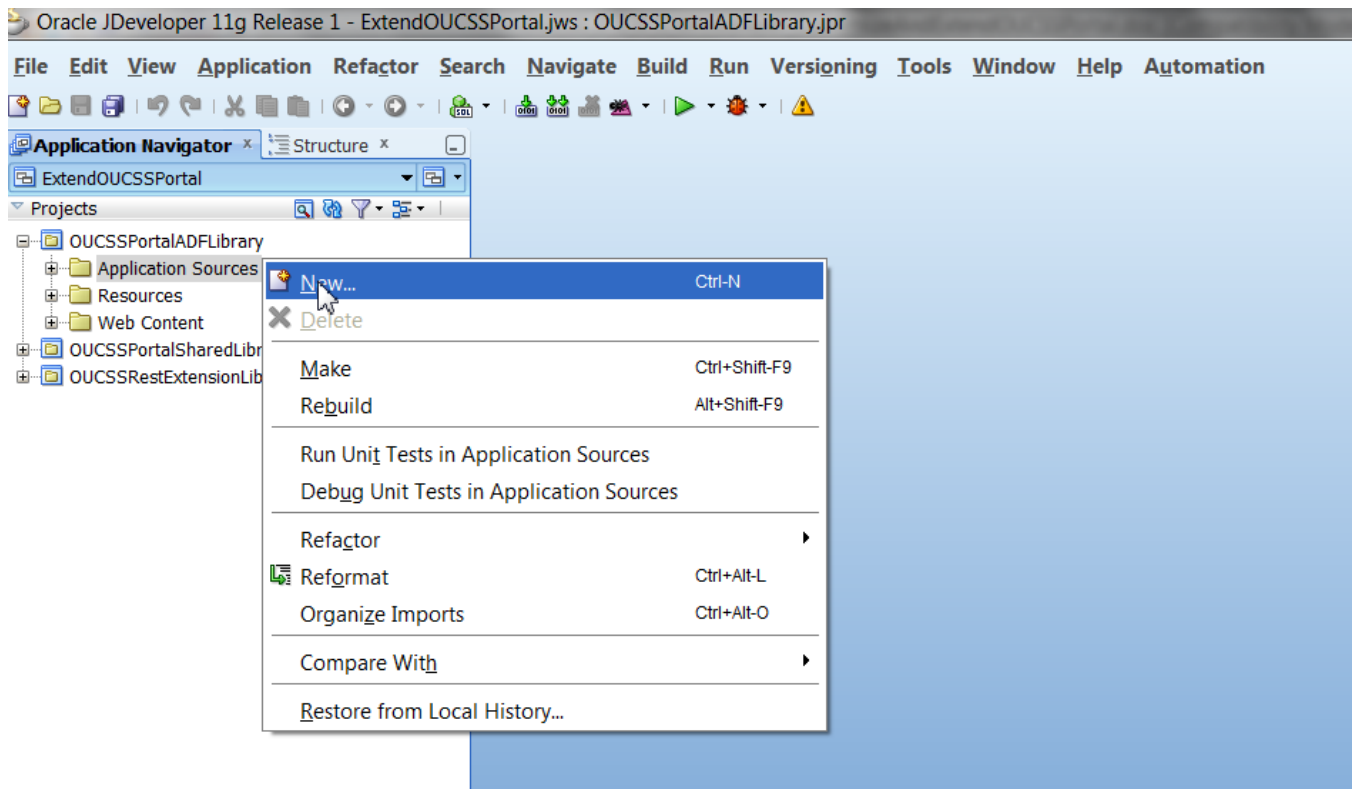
Oracle JDeveloper 11g Release 1 - ExtendOUCSSPortal.jws : OUCSSPortalADFLibrary.jpr

File Edit View Application Refactor Search Navigate Build Run Versioning Tools Window Help Automation

Application Navigator × Structure ×

ExtendOUCSSPortal

Projects

OUCSSPortalADFLibrary
Application Sources
Resources
Web Content
OUCSSPortalSharedLibr
OUCSSRestExtensionLib

New... Ctrl-N
Delete
Make Ctrl+Shift-F9
Rebuild Alt+Shift-F9
Run Unit Tests in Application Sources
Debug Unit Tests in Application Sources
Refactor
Reformat Ctrl+Alt-L
Organize Imports Ctrl+Alt-O
Compare With
Restore from Local History...